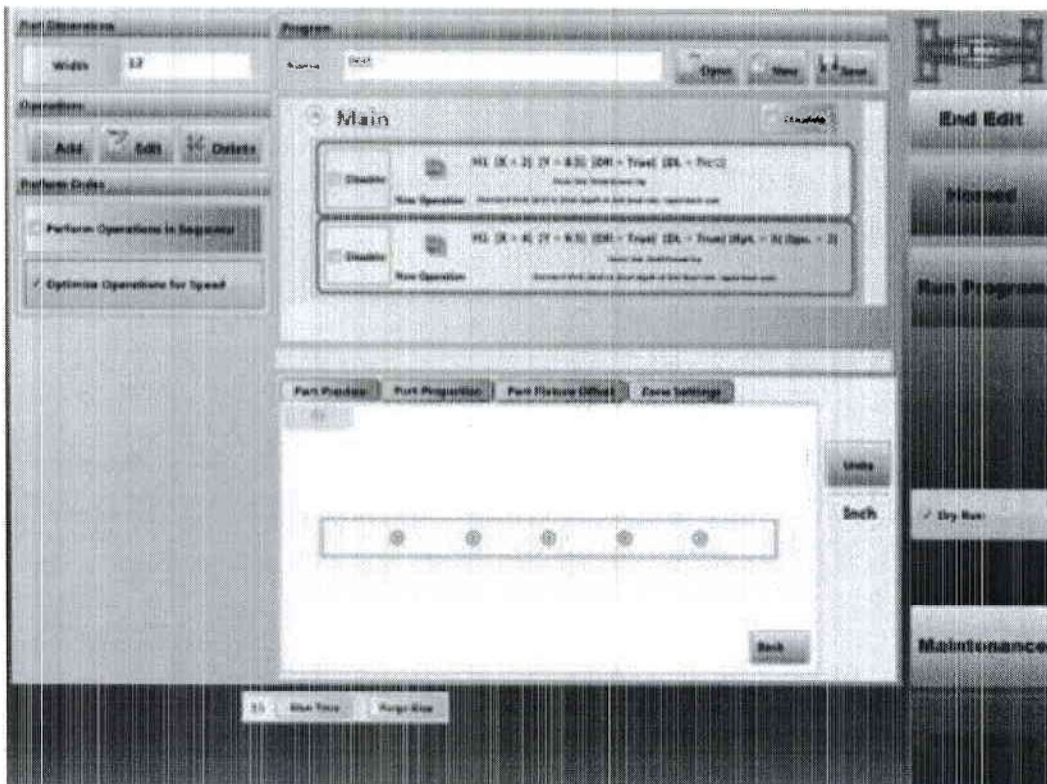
Part Dimensions

Width 12

Program

Name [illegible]

Open New Save

Operations

Add Edit Delete

Perform Order

Perform Operations in Sequence

✓ Optimize Operations for Speed

Main

Disable

Disable

H1 (X = 2) (Y = 0.5) (DH = True) (DL = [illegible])

Row Operation

Disable

H1 (X = 4) (Y = 0.5) (DH = True) (DL = True) (Rpt. = 3) (Spc. = 3)

Row Operation

Part Preview Part Properties Part Fixture Offset Zone Settings

Units

Inch

Back

End Edit

Homed

Run Program

✓ Dry Run

Maintenance

15 Run Time Purge Glue